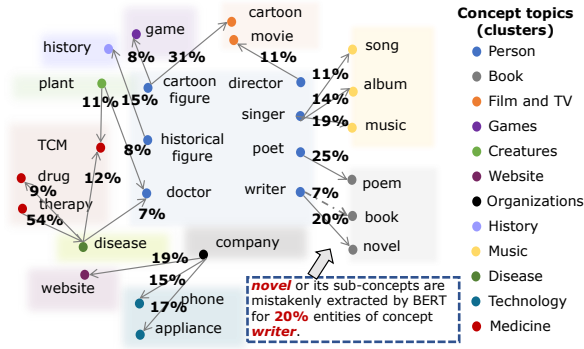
history
game
8%
31%
cartoon
movie
11%
plant
cartoon figure
11%
15%
director
11%
song
14%
album
singer
19%
music
TCM
historical figure
8%
12%
poet
25%
drug
9%
therapy
54%
doctor
7%
writer
7%
poem
20%
book
novel
disease
19%
company
15%
website
17%
phone
appliance
*novel* or its sub-concepts are mistakenly extracted by BERT for **20%** entities of concept *writer*.

Concept topics (clusters)
Person
Book
Film and TV
Games
Creatures
Website
Organizations
History
Music
Disease
Technology
Medicine